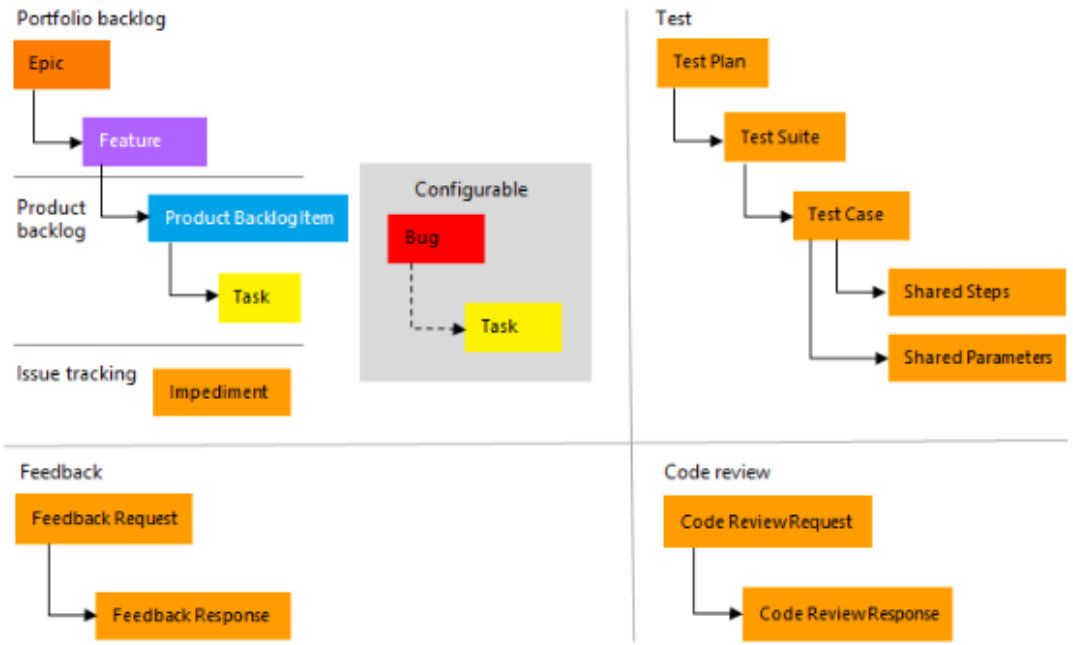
Portfolio backlog

Epic

Feature

Product backlog

Product Backlog Item

Task

Issue tracking

Impediment

Configurable

Bug

Task

Test

Test Plan

Test Suite

Test Case

Shared Steps

Shared Parameters

Feedback

Feedback Request

Feedback Response

Code review

Code Review Request

Code Review Response